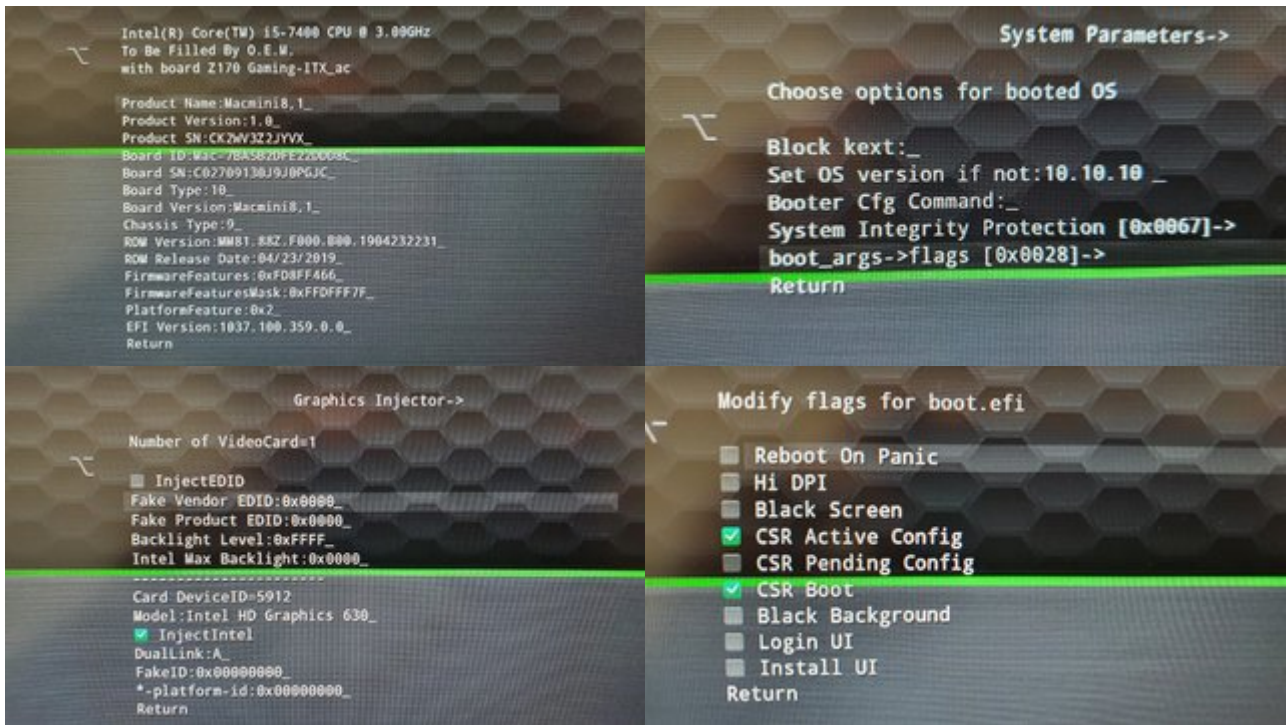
Intel(R) Core(TM) i5-7400 CPU @ 3.00GHz
To Be Filled By O.E.M.
with board Z170 Gaming-ITX_ac

Product Name:Macmini8,1_
Product Version:1.0_
Product SN:CK2WV3Z2JYVX_
Board ID:Mac-7BA5B2DFE22DDD8C_
Board SN:C02709130J9J0PGJC_
Board Type:10_
Board Version:Macmini8,1_
Chassis Type:9_
ROM Version:MM81.88Z.F000.B00.1904232231_
ROM Release Date:04/23/2019_
FirmwareFeatures:0xFD8FF466_
FirmwareFeaturesMask:0xFFDFFF7F_
PlatformFeature:0x2_
EFI Version:1037.100.359.0.0_
Return

System Parameters->

Choose options for booted OS

Block kext:_
Set OS version if not:10.10.10 _
Booter Cfg Command:_
System Integrity Protection [0x0067]->
boot_args->flags [0x0028]->
Return

Graphics Injector->

Number of VideoCard=1

InjectEDID
Fake Vendor EDID:0x0000_
Fake Product EDID:0x0000_
Backlight Level:0xFFFF_
Intel Max Backlight:0x0000_
------------------------
Card DeviceID=5912
Model:Intel HD Graphics 630_
InjectIntel
DualLink:A_
FakeID:0x00000000_
*-platform-id:0x00000000_
Return

Modify flags for boot.efi

Reboot On Panic
Hi DPI
Black Screen
CSR Active Config
CSR Pending Config
CSR Boot
Black Background
Login UI
Install UI
Return